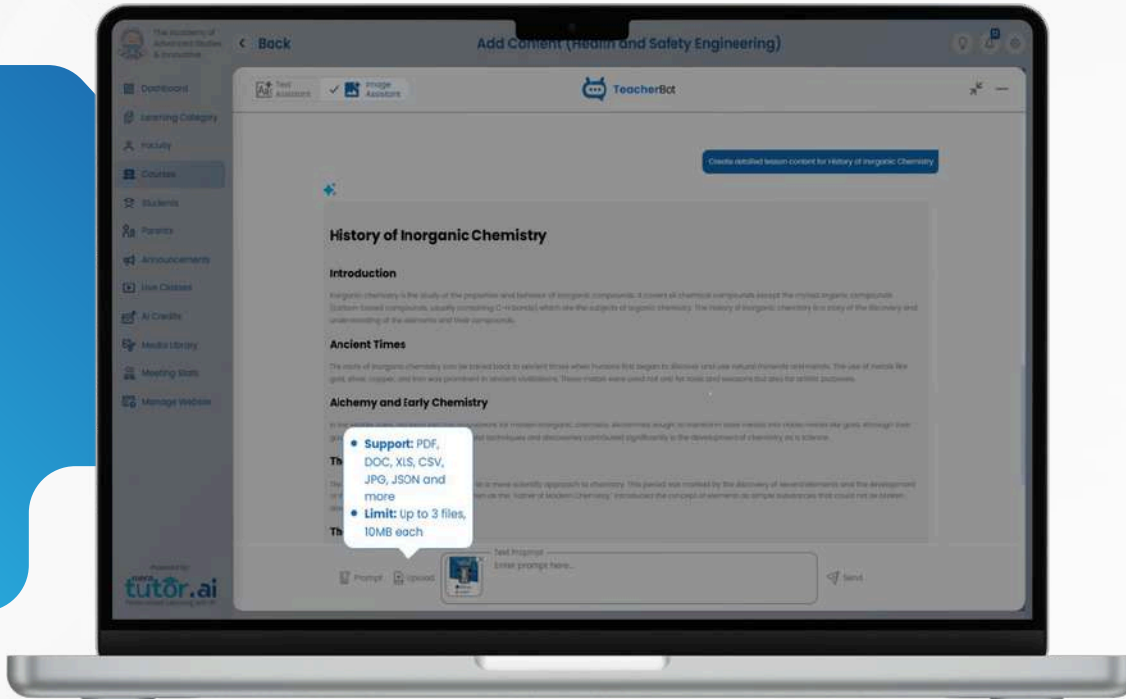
The Academy of Advanced Studies & Innovation

< Back

Add Content (Health and Safety Engineering)

Dashboard

Learning Category

Faculty

Courses

Students

Parents

Announcements

Live Classes

AI Credits

Media Library

Meeting Slots

Manage Website

Text Assistant

Image Assistant

TeacherBot

Create detailed lesson content for History of Inorganic Chemistry

History of Inorganic Chemistry

Introduction

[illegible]

Ancient Times

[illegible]

Alchemy and Early Chemistry

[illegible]

Th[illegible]

Th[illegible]

• Support: PDF, DOC, XLS, CSV, JPG, JSON and more
• Limit: Up to 3 files, 10MB each

Prompt

Upload

Text Prompt

Enter prompt here...

Send

Powered by

tutor.ai

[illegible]